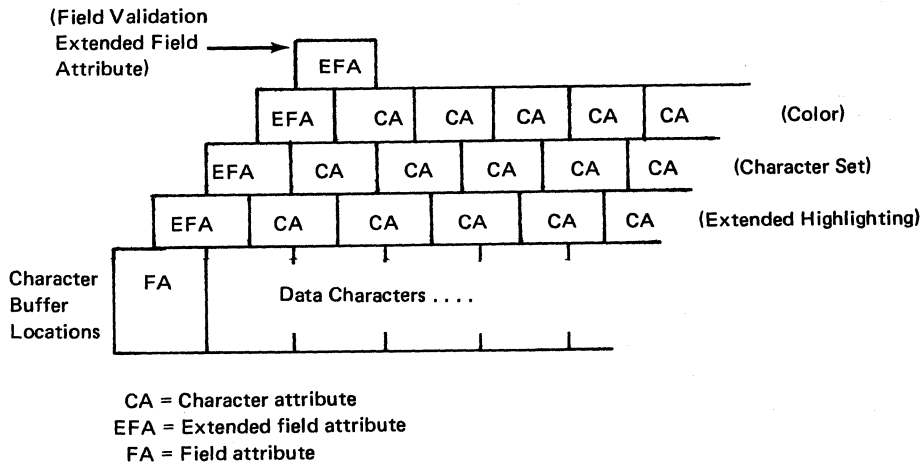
(Field Validation Extended Field Attribute)

EFA

EFA CA CA CA CA CA (Color)

EFA CA CA CA CA CA (Character Set)

EFA CA CA CA CA CA (Extended Highlighting)

Character Buffer Locations

FA

Data Characters . . . .

CA = Character attribute
EFA = Extended field attribute
FA = Field attribute